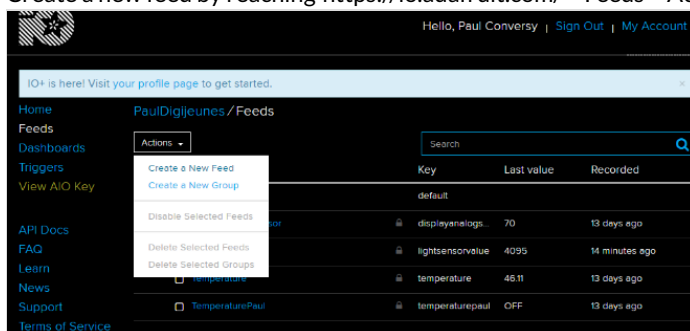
Create a new feed by reaching https://io.adafruit.com/ → Feeds → Ac

Hello, Paul Conversy | Sign Out | My Account

IO+ is here! Visit your profile page to get started.

Home
Feeds
Dashboards
Triggers
View AIO Key

API Docs
FAQ
Learn
News
Support
Terms of Service

PaulDigiljeunes / Feeds

Actions

Create a New Feed
Create a New Group
Disable Selected Feeds
Delete Selected Feeds
Delete Selected Groups

Search

| | Key | Last value | Recorded |
|---|---|---|---|
| | default | | |
| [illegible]sor | displayanalogs... | 70 | 13 days ago |
| | lightsensorvalue | 4095 | 14 minutes ago |
| Temperature | temperature | 46.11 | 13 days ago |
| TemperaturePaul | temperaturepaul | OFF | 13 days ago |